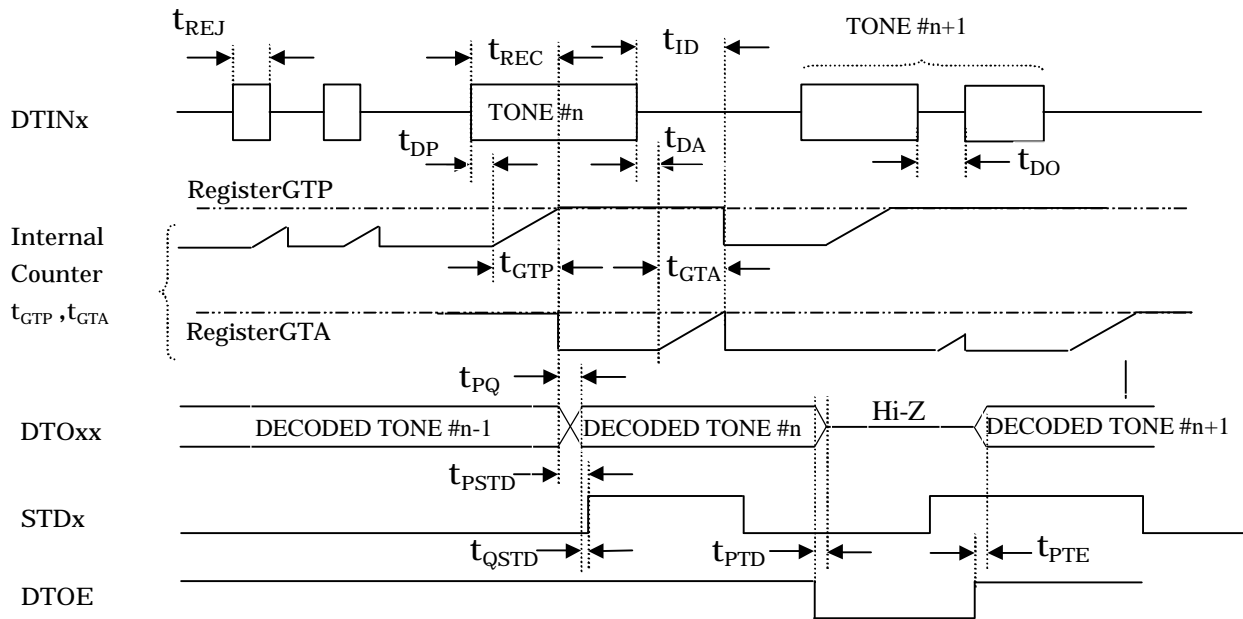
$t_{REJ}$

$t_{REC}$

$t_{ID}$

TONE #n+1

DTINx

TONE #n

$t_{DP}$

$t_{DA}$

$t_{DO}$

RegisterGTP

Internal Counter $t_{GTP}$ ,$t_{GTA}$

$t_{GTP}$

$t_{GTA}$

RegisterGTA

$t_{PQ}$

DTOxx

DECODED TONE #n-1

DECODED TONE #n

Hi-Z

DECODED TONE #n+1

$t_{PSTD}$

STDx

$t_{QSTD}$

$t_{PTD}$

$t_{PTE}$

DTOE